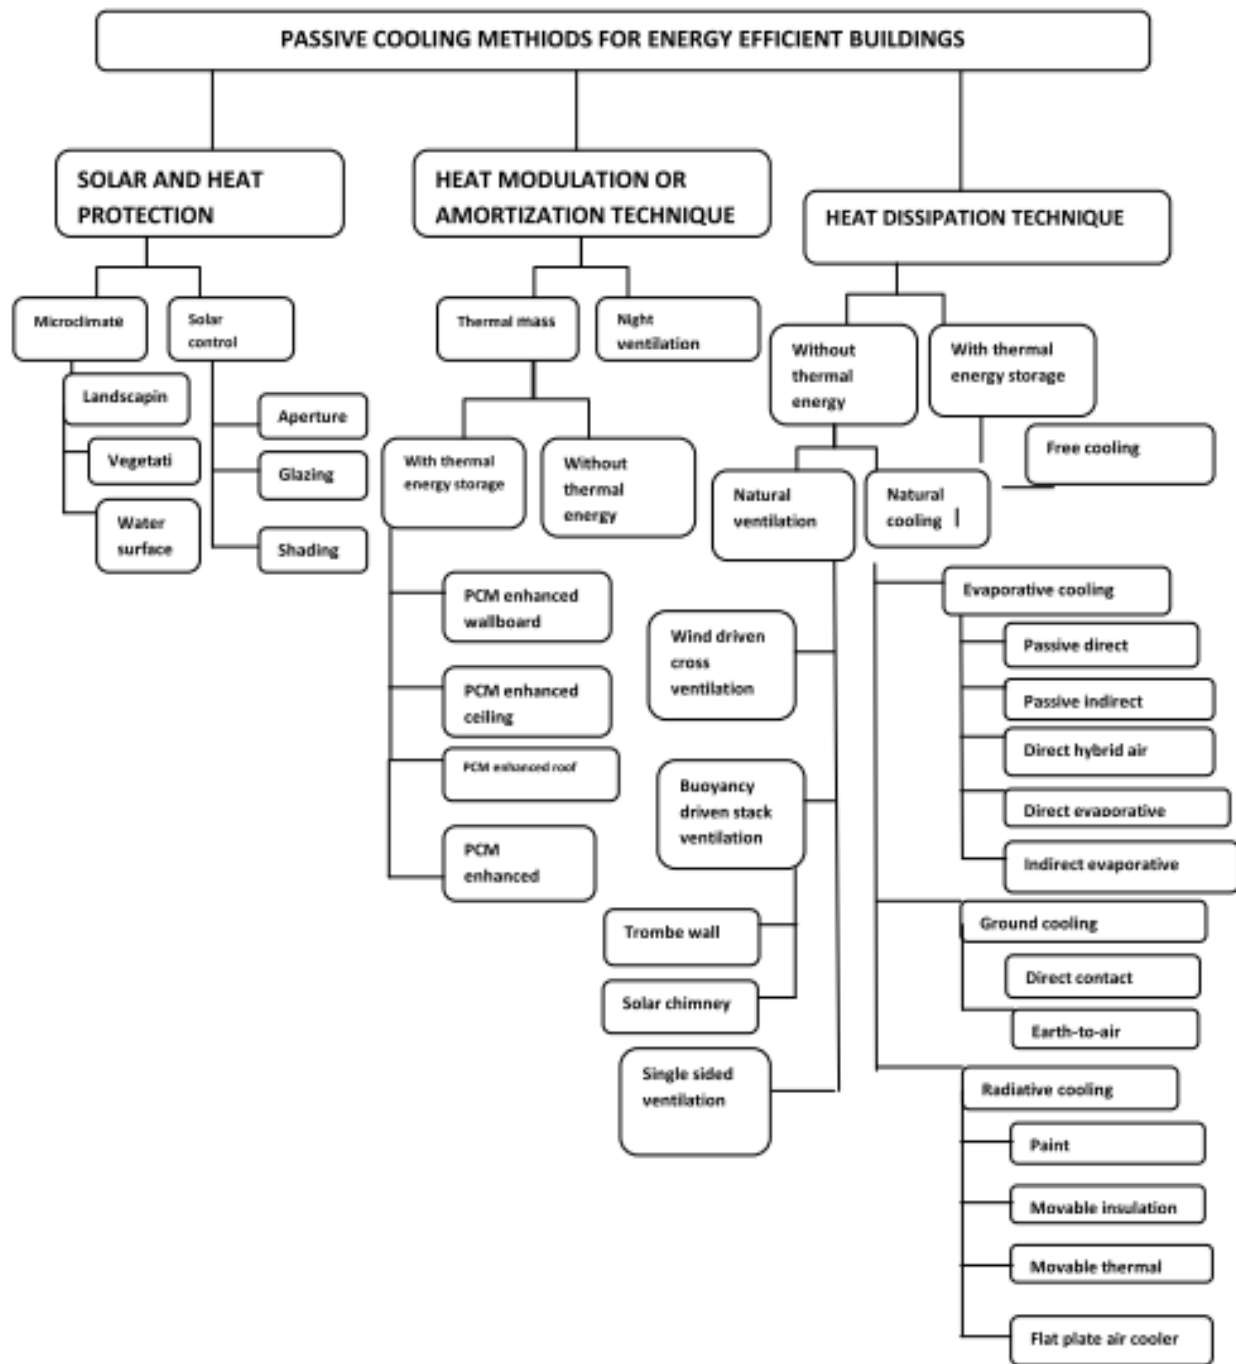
PASSIVE COOLING METHIODS FOR ENERGY EFFICIENT BUILDINGS

SOLAR AND HEAT PROTECTION

HEAT MODULATION OR AMORTIZATION TECHNIQUE

HEAT DISSIPATION TECHNIQUE

Microclimate

Solar control

Landscapin

Vegetati

Water surface

Aperture

Glazing

Shading

Thermal mass

Night ventilation

With thermal energy storage

Without thermal energy

PCM enhanced wallboard

PCM enhanced ceiling

PCM enhanced roof

PCM enhanced

Without thermal energy

With thermal energy storage

Free cooling

Natural ventilation

Natural cooling

Wind driven cross ventilation

Buoyancy driven stack ventilation

Trombe wall

Solar chimney

Single sided ventilation

Evaporative cooling

Passive direct

Passive indirect

Direct hybrid air

Direct evaporative

Indirect evaporative

Ground cooling

Direct contact

Earth-to-air

Radiative cooling

Paint

Movable insulation

Movable thermal

Flat plate air cooler